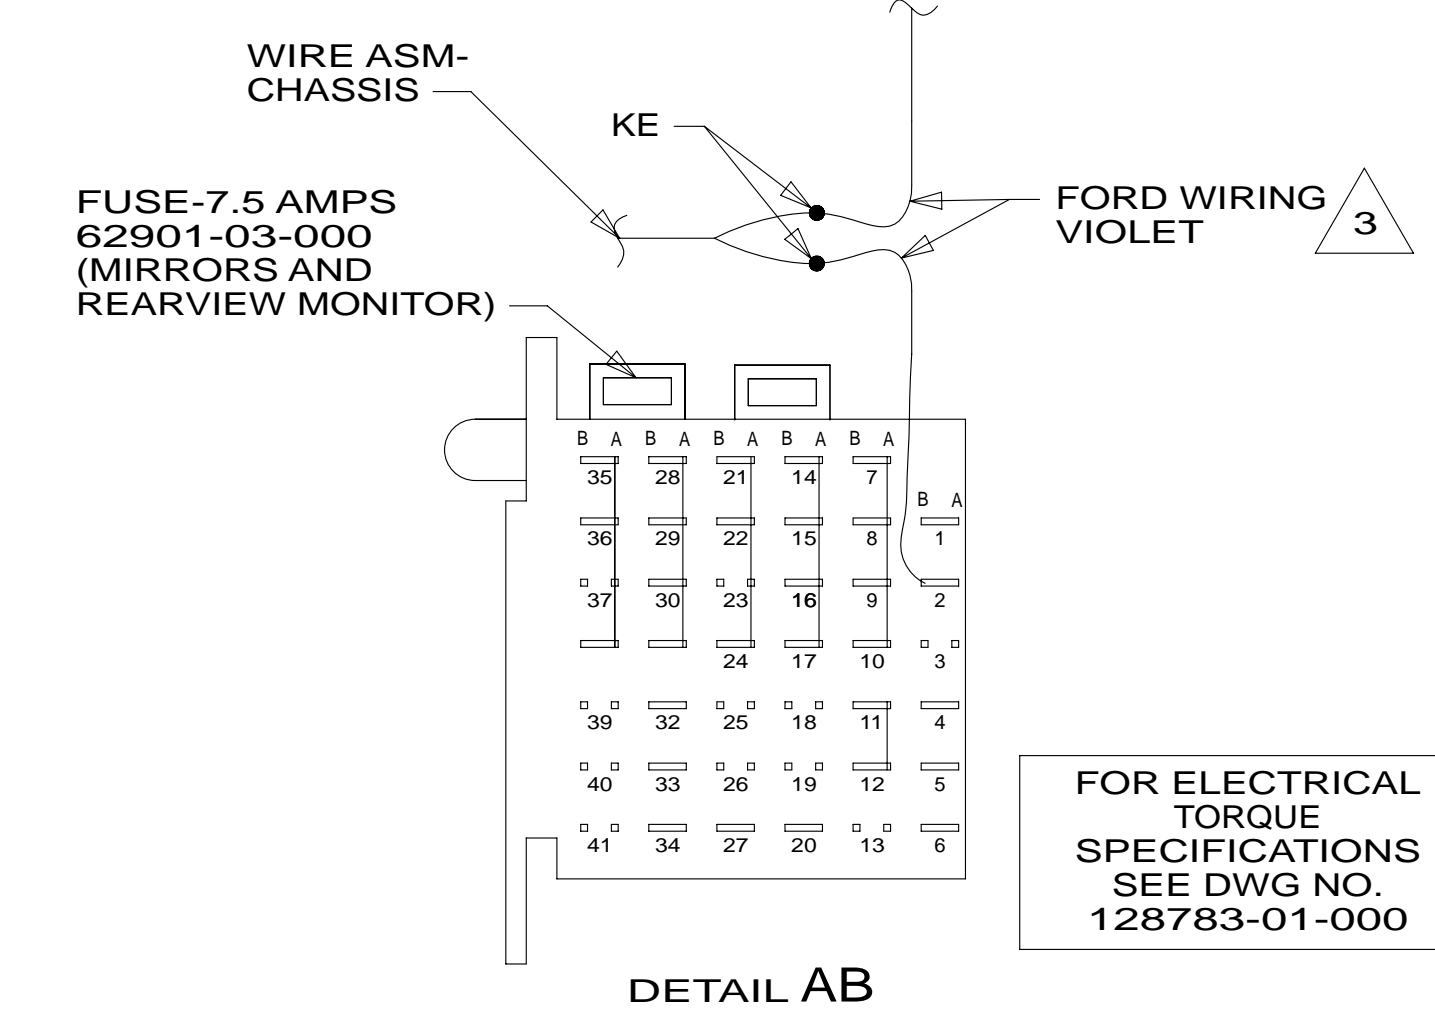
WIRE ASM-
CHASSIS

KE

FUSE-7.5 AMPS
62901-03-000
(MIRRORS AND
REARVIEW MONITOR)

FORD WIRING
VIOLET

3

B A B A B A B A B A

35 28 21 14 7

B A

36 29 22 15 8 1

37 30 23 16 9 2

24 17 10 3

39 32 25 18 11 4

40 33 26 19 12 5

41 34 27 20 13 6

FOR ELECTRICAL
TORQUE
SPECIFICATIONS
SEE DWG NO.
128783-01-000

DETAIL AB